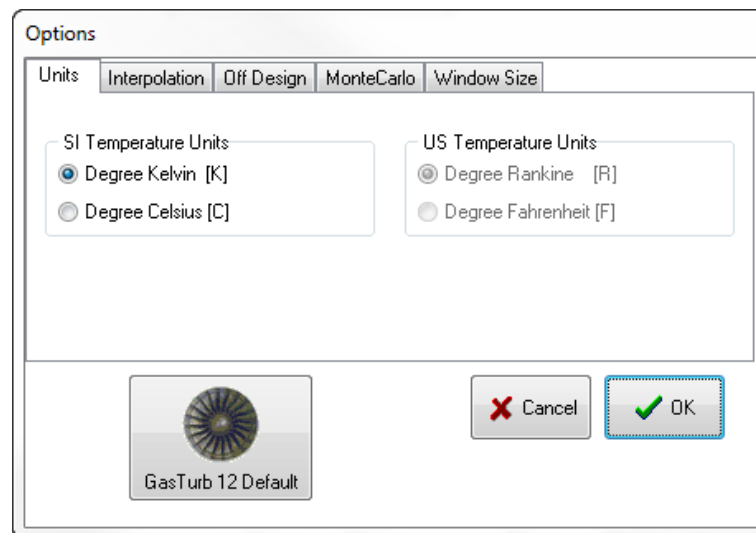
Options

Units | Interpolation | Off Design | MonteCarlo | Window Size

SI Temperature Units
Degree Kelvin [K]
Degree Celsius [C]

US Temperature Units
Degree Rankine [R]
Degree Fahrenheit [F]

GasTurb 12 Default

Cancel

OK